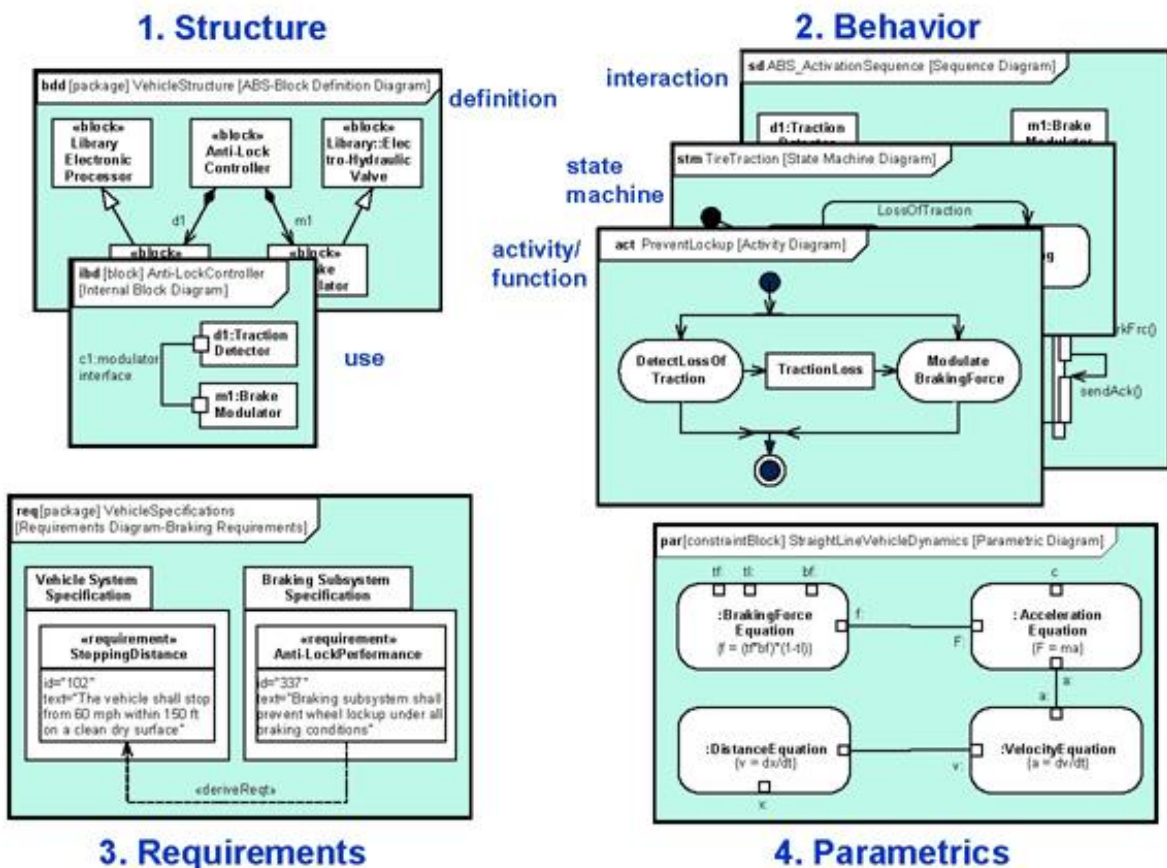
1. Structure

2. Behavior

bdd [package] VehicleStructure [ABS-Block Definition Diagram]

definition

«block» Library Electronic Processor

«block» Anti-Lock Controller

«block» Library::Electro-Hydraulic Valve

d1

m1

«block»

«block» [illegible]ke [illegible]lator

ibd [block] Anti-LockController [Internal Block Diagram]

d1:Traction Detector

c1:modulator interface

m1:Brake Modulator

use

interaction

sd ABS_ActivationSequence [Sequence Diagram]

d1:Traction Detector

m1:Brake Modulator

state machine

stm TireTraction [State Machine Diagram]

LossOfTraction

activity/ function

act PreventLockup [Activity Diagram]

DetectLossOfTraction

TractionLoss

Modulate BrakingForce

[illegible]kFrc()

sendAck()

req [package] VehicleSpecifications [Requirements Diagram-Braking Requirements]

Vehicle System Specification

«requirement» StoppingDistance

id="102" text="The vehicle shall stop from 60 mph within 150 ft on a clean dry surface"

Braking Subsystem Specification

«requirement» Anti-LockPerformance

id="337" text="Braking subsystem shall prevent wheel lockup under all braking conditions"

«deriveReqt»

par [constraintBlock] StraightLineVehicleDynamics [Parametric Diagram]

tf: tl: bf:

c

:BrakingForce Equation
[f = (tf*bf)*(1-tl)]

f:

F:

: Acceleration Equation
[F = ma]

a:

a

:DistanceEquation
[v = dx/dt]

x:

v:

:VelocityEquation
[a = dv/dt]

3. Requirements

4. Parametrics